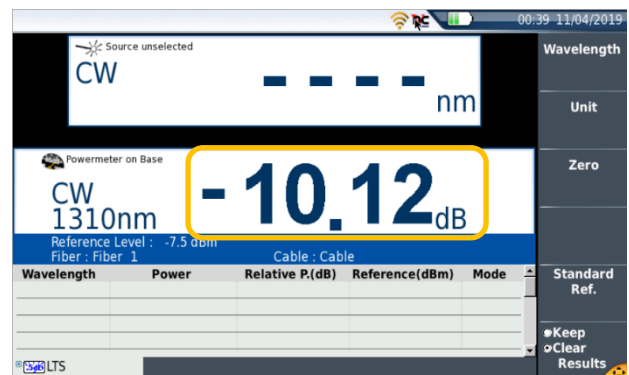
RC 00:39 11/04/2019

Source unselected

CW

- - - -

nm

Powermeter on Base

CW
1310nm

-10,12dB

Reference Level : -7.5 dBm
Fiber : Fiber 1 Cable : Cable

| Wavelength | Power | Relative P.(dB) | Reference(dBm) | Mode |
|---|---|---|---|---|
| | | | | |

LTS

Wavelength

Unit

Zero

Standard Ref.

Keep
Clear
Results